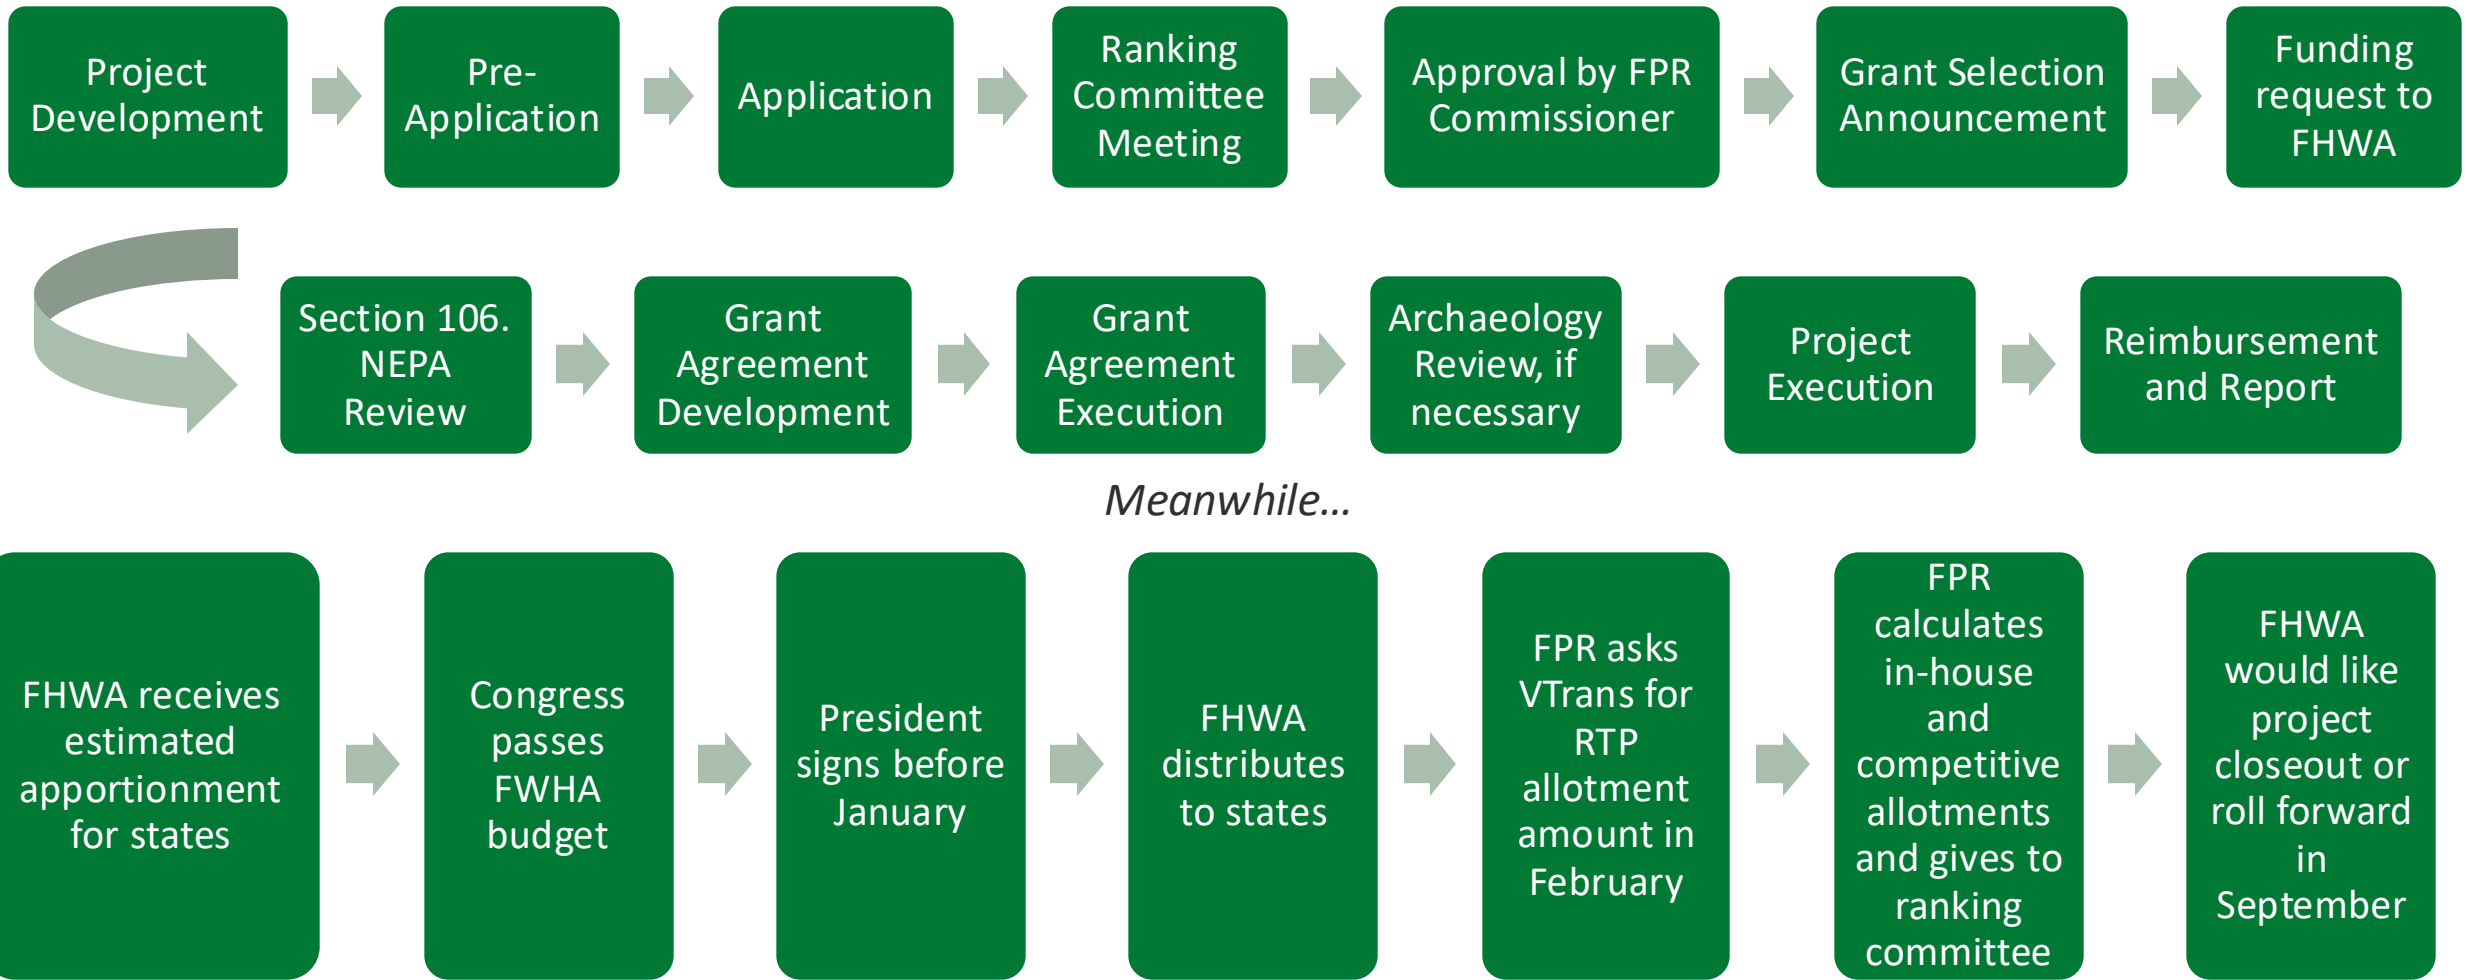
Project Development

Pre-Application

Application

Ranking Committee Meeting

Approval by FPR Commissioner

Grant Selection Announcement

Funding request to FHWA

Section 106. NEPA Review

Grant Agreement Development

Grant Agreement Execution

Archaeology Review, if necessary

Project Execution

Reimbursement and Report

*Meanwhile…*

FHWA receives estimated apportionment for states

Congress passes FWHA budget

President signs before January

FHWA distributes to states

FPR asks VTrans for RTP allotment amount in February

FPR calculates in-house and competitive allotments and gives to ranking committee

FHWA would like project closeout or roll forward in September